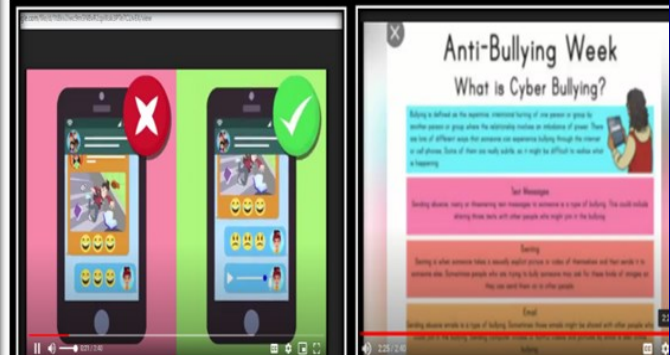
Anti-Bullying Week
What is Cyber Bullying?

Bullying is defined as the repetitive, intentional hurting of one person or group by another person or group where the relationship involves an imbalance of power. There are lots of different ways that someone can experience bullying through the internet or cell phones. Some of them are really subtle, so it might be difficult to realise what is happening.

Text Messages

Sending abusive, nasty or threatening text messages to someone is a type of bullying. This could include sharing those texts with other people who might join in the bullying.

Sexting

Sexting is when someone takes a sexually explicit picture or video of themselves and then sends it to someone else. Sometimes people who are trying to bully someone may ask for these kinds of images so they can send them on to other people.

Email

Sending abusive emails is a type of bullying. Sometimes those emails might be shared with other people who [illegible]

2:21 / 2:40

2:25 / 2:40